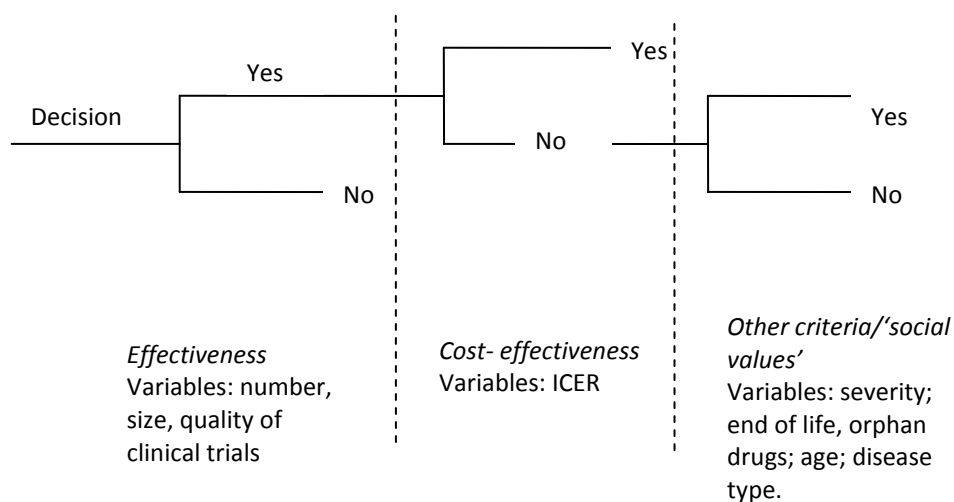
Decision

Yes

No

Yes

No

Yes

No

*Effectiveness*
Variables: number, size, quality of clinical trials

*Cost- effectiveness*
Variables: ICER

*Other criteria/'social values'*
Variables: severity; end of life, orphan drugs; age; disease type.